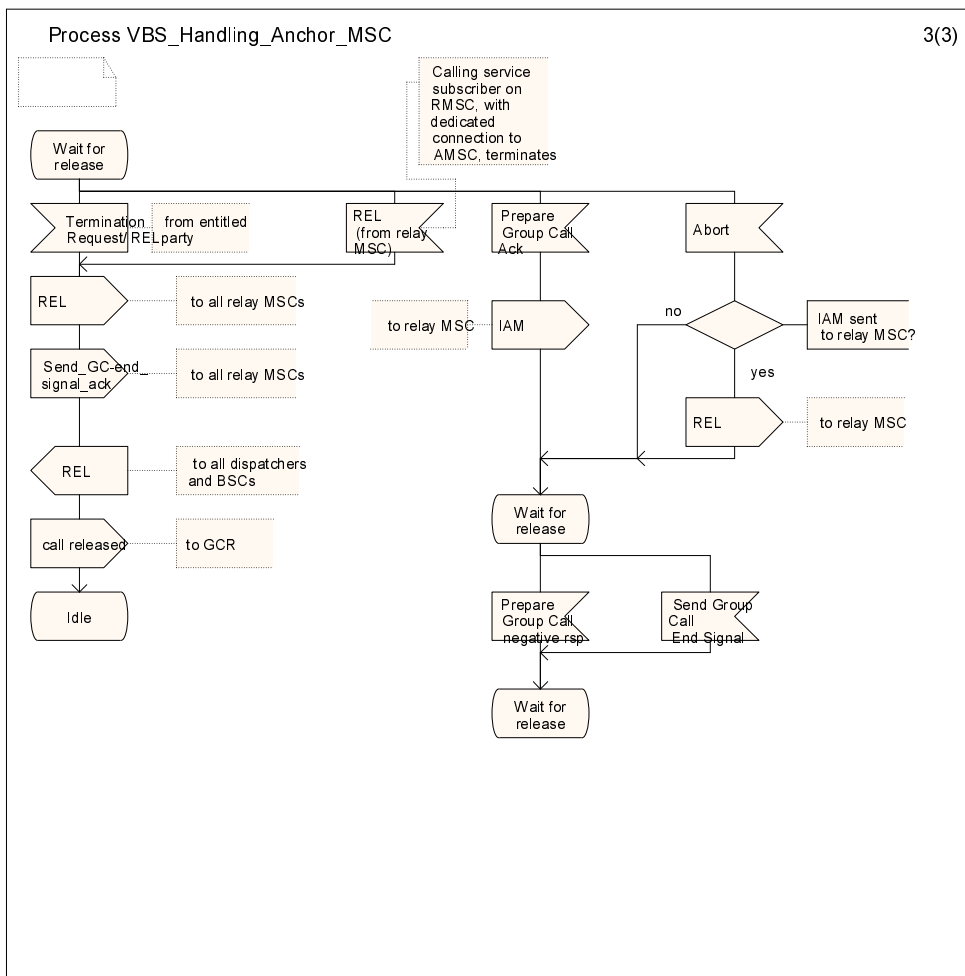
Process VBS_Handling_Anchor_MSC

3(3)

Calling service subscriber on RMSC, with dedicated connection to AMSC, terminates

Wait for release

Termination Request/ REL

from entitled party

REL (from relay MSC)

Prepare Group Call Ack

Abort

REL

to all relay MSCs

to relay MSC

IAM

no

IAM sent to relay MSC?

Send_GC-end_signal_ack

to all relay MSCs

yes

REL

to relay MSC

REL

to all dispatchers and BSCs

Wait for release

call released

to GCR

Idle

Prepare Group Call negative rsp

Send Group Call End Signal

Wait for release